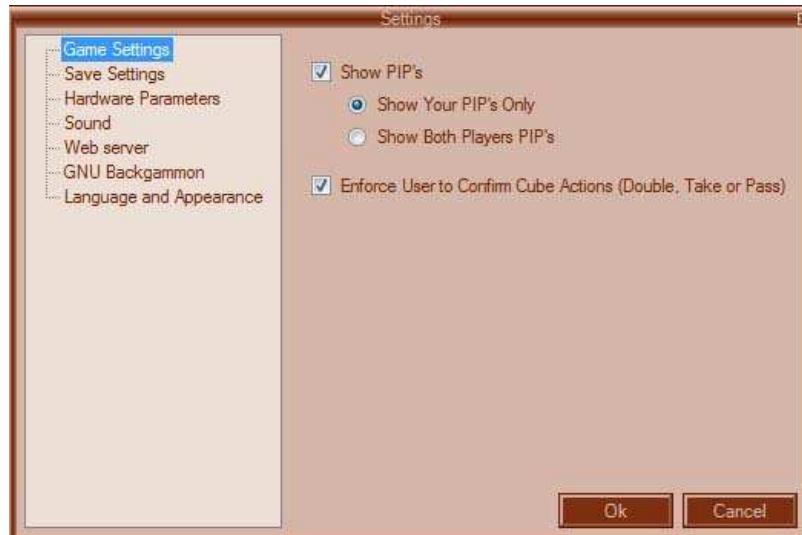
Settings

Game Settings
Save Settings
Hardware Parameters
Sound
Web server
GNU Backgammon
Language and Appearance

Show PIP's
Show Your PIP's Only
Show Both Players PIP's

Enforce User to Confirm Cube Actions (Double, Take or Pass)

Ok
Cancel